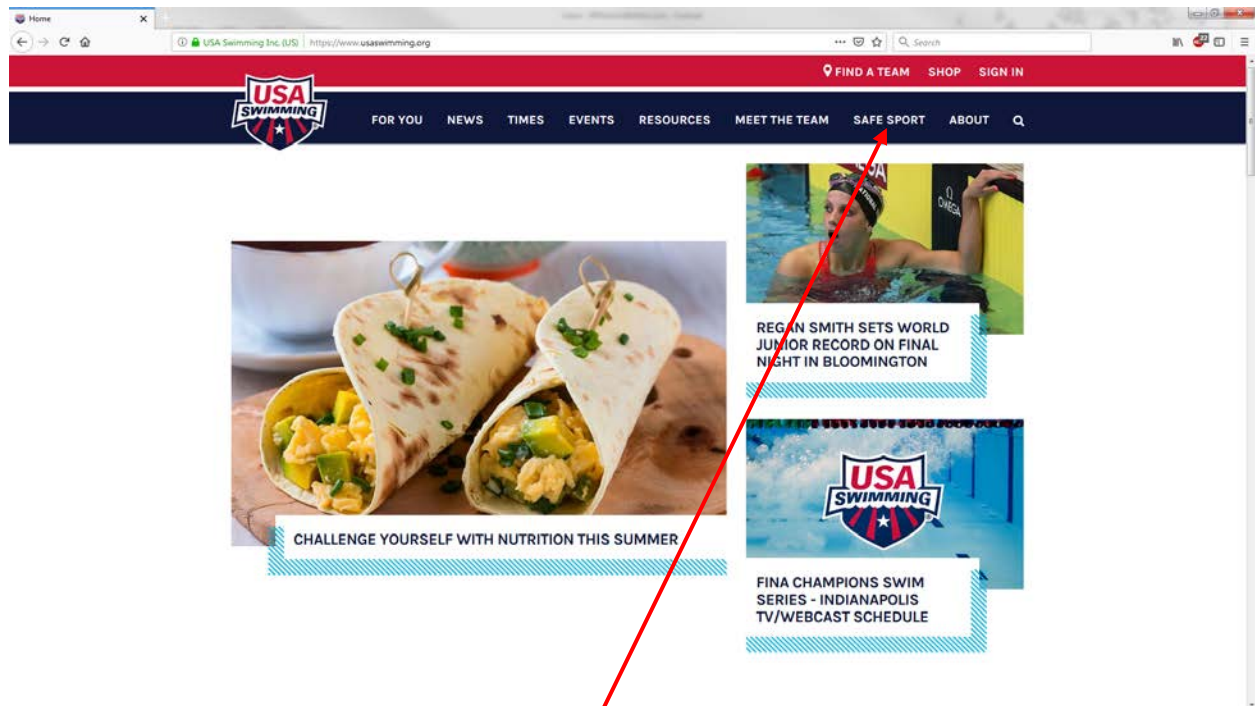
Home

USA Swimming Inc. (US) | https://www.usaswimming.org

Search

FIND A TEAM SHOP SIGN IN

USA SWIMMING

FOR YOU NEWS TIMES EVENTS RESOURCES MEET THE TEAM SAFE SPORT ABOUT

OMEGA

REGAN SMITH SETS WORLD JUNIOR RECORD ON FINAL NIGHT IN BLOOMINGTON

CHALLENGE YOURSELF WITH NUTRITION THIS SUMMER

USA SWIMMING

FINA CHAMPIONS SWIM SERIES - INDIANAPOLIS TV/WEBCAST SCHEDULE